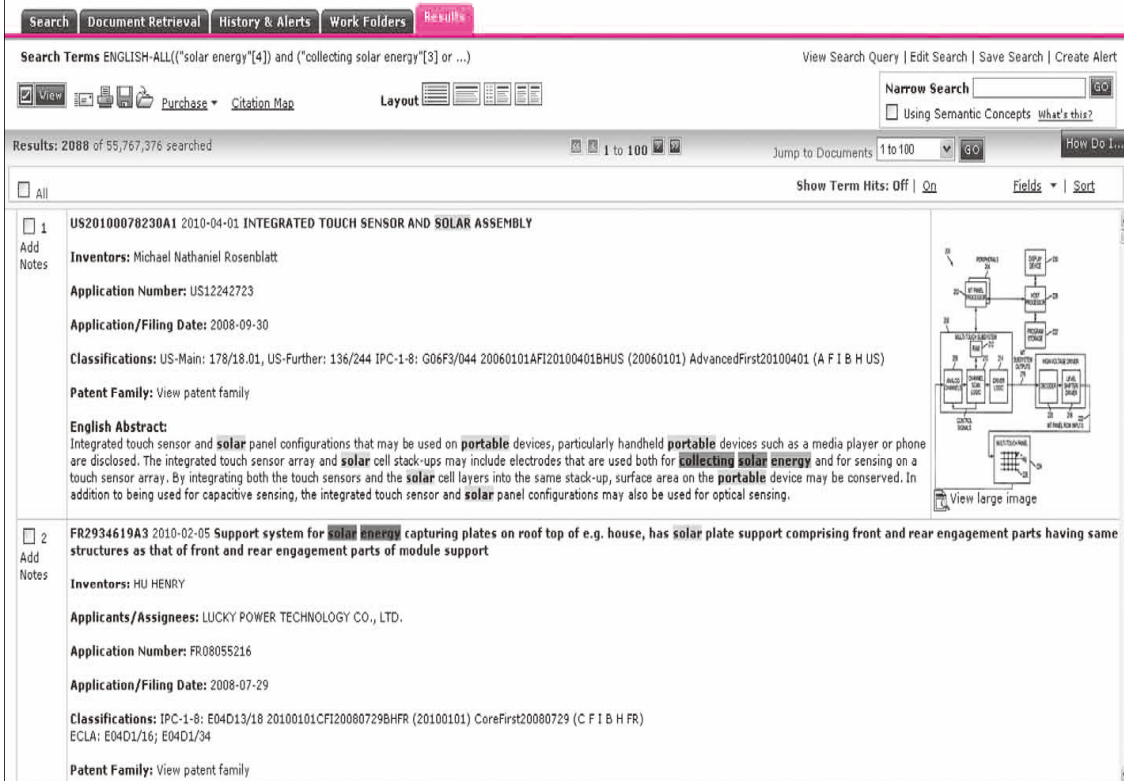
Search | Document Retrieval | History & Alerts | Work Folders | Results

Search Terms ENGLISH-ALL(("solar energy"[4]) and ("collecting solar energy"[3] or ...)

View Search Query | Edit Search | Save Search | Create Alert

View Purchase ▾ Citation Map

Layout

Narrow Search GO

Using Semantic Concepts What's this?

Results: 2088 of 55,767,376 searched

1 to 100

Jump to Documents 1 to 100 GO

How Do I...

All

Show Term Hits: Off | On

Fields ▾ | Sort

1
Add Notes

US20100078230A1 2010-04-01 INTEGRATED TOUCH SENSOR AND SOLAR ASSEMBLY

Inventors: Michael Nathaniel Rosenblatt

Application Number: US12242723

Application/Filing Date: 2008-09-30

Classifications: US-Main: 178/18.01, US-Further: 136/244 IPC-1-8: G06F3/044 20060101AFI20100401BHUS (20060101) AdvancedFirst20100401 (A F I B H US)

Patent Family: View patent family

English Abstract:
Integrated touch sensor and solar panel configurations that may be used on portable devices, particularly handheld portable devices such as a media player or phone are disclosed. The integrated touch sensor array and solar cell stack-ups may include electrodes that are used both for collecting solar energy and for sensing on a touch sensor array. By integrating both the touch sensors and the solar cell layers into the same stack-up, surface area on the portable device may be conserved. In addition to being used for capacitive sensing, the integrated touch sensor and solar panel configurations may also be used for optical sensing.

View large image

2
Add Notes

FR2934619A3 2010-02-05 Support system for solar energy capturing plates on roof top of e.g. house, has solar plate support comprising front and rear engagement parts having same structures as that of front and rear engagement parts of module support

Inventors: HU HENRY

Applicants/Assignees: LUCKY POWER TECHNOLOGY CO., LTD.

Application Number: FR08055216

Application/Filing Date: 2008-07-29

Classifications: IPC-1-8: E04D13/18 20100101CFI20080729BHFR (20100101) CoreFirst20080729 (C F I B H FR)
ECLA: E04D1/16; E04D1/34

Patent Family: View patent family